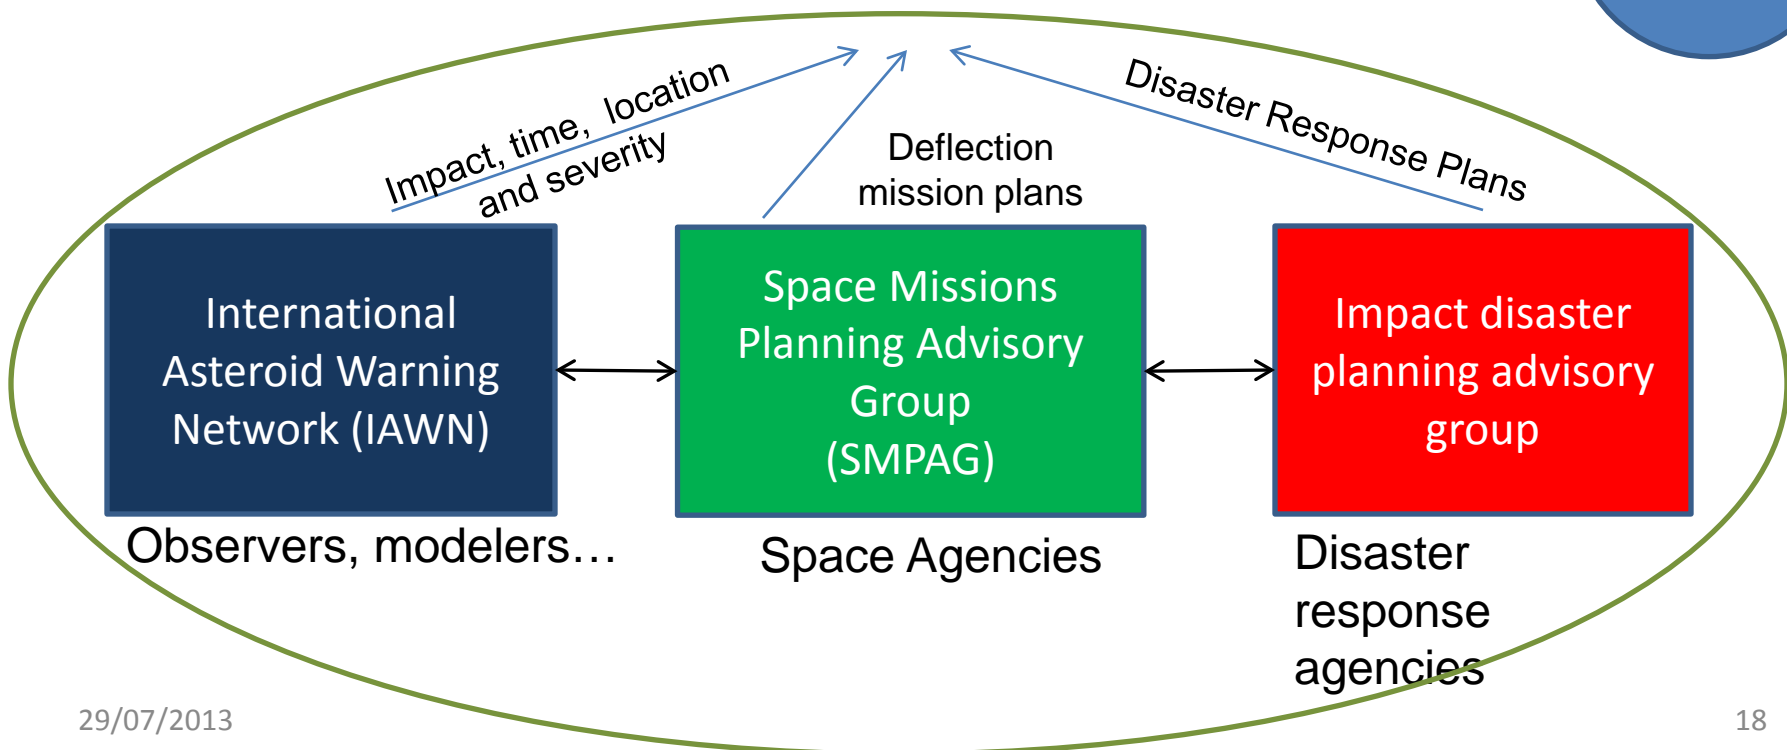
Impact, time, location and severity

Deflection mission plans

Disaster Response Plans

International Asteroid Warning Network (IAWN)

Space Missions Planning Advisory Group (SMPAG)

Impact disaster planning advisory group

Observers, modelers…

Space Agencies

Disaster response agencies

29/07/2013

18